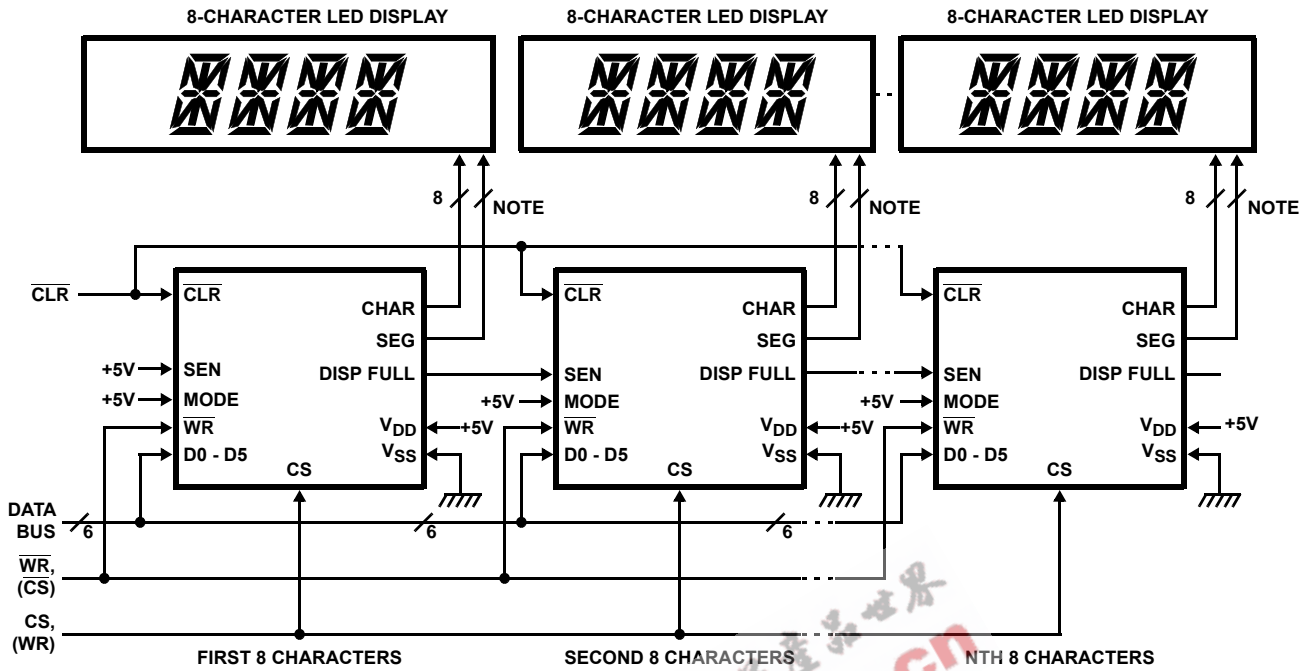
8-CHARACTER LED DISPLAY

8-CHARACTER LED DISPLAY

8-CHARACTER LED DISPLAY

8

NOTE

8

NOTE

8

NOTE

$\overline{CLR}$

$\overline{CLR}$

CHAR

SEG

+5V

SEN

DISP FULL

+5V

MODE

$\overline{WR}$

$V_{DD}$

+5V

D0 - D5

$V_{SS}$

CS

$\overline{CLR}$

CHAR

SEG

SEN

DISP FULL

+5V

MODE

$\overline{WR}$

$V_{DD}$

+5V

D0 - D5

$V_{SS}$

CS

$\overline{CLR}$

CHAR

SEG

SEN

DISP FULL

+5V

MODE

$\overline{WR}$

$V_{DD}$

+5V

D0 - D5

$V_{SS}$

CS

DATA BUS

6

6

6

$\overline{WR}$, $(\overline{CS})$

CS, $(\overline{WR})$

FIRST 8 CHARACTERS

SECOND 8 CHARACTERS

NTH 8 CHARACTERS